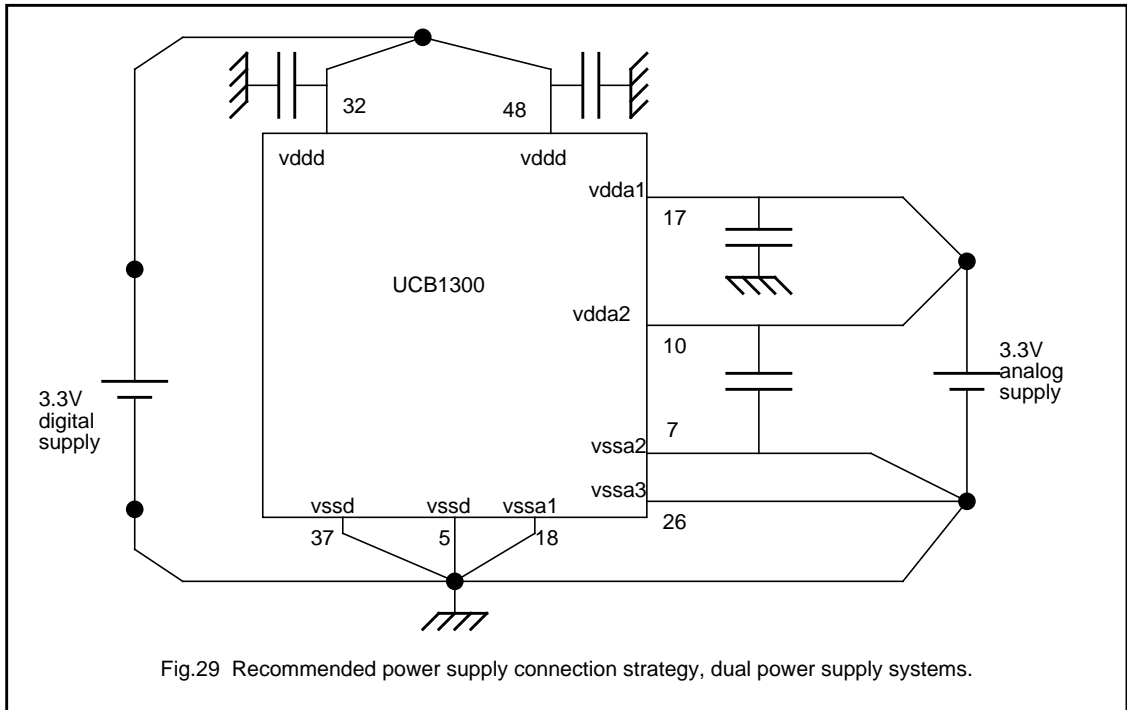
32

48

vddd

vddd

vdda1

17

UCB1300

vdda2

10

3.3V analog supply

3.3V digital supply

7

vssa2

vssa3

vssd

vssd

vssa1

37

5

18

26

Fig.29 Recommended power supply connection strategy, dual power supply systems.